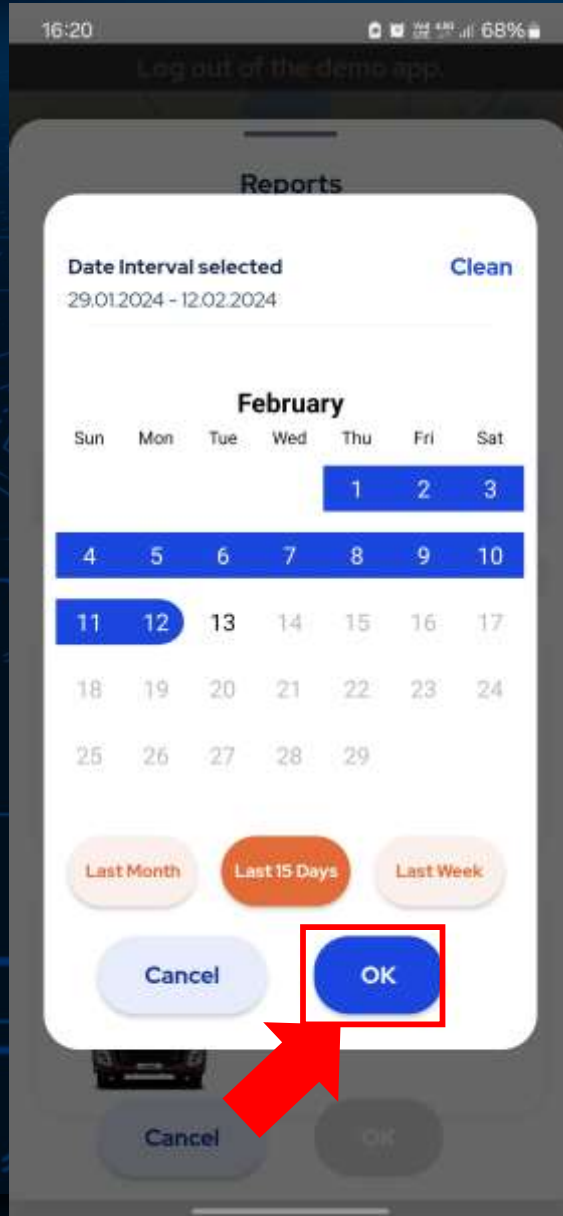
16:20 68%

Log out of the demo app.

Reports

Date Interval selected
29.01.2024 - 12.02.2024

Clean

February

| Sun | Mon | Tue | Wed | Thu | Fri | Sat |
|---|---|---|---|---|---|---|
| | | | | 1 | 2 | 3 |
| 4 | 5 | 6 | 7 | 8 | 9 | 10 |
| 11 | 12 | 13 | 14 | 15 | 16 | 17 |
| 18 | 19 | 20 | 21 | 22 | 23 | 24 |
| 25 | 26 | 27 | 28 | 29 | | |

Last Month
Last 15 Days
Last Week

Cancel
OK

Cancel
OK